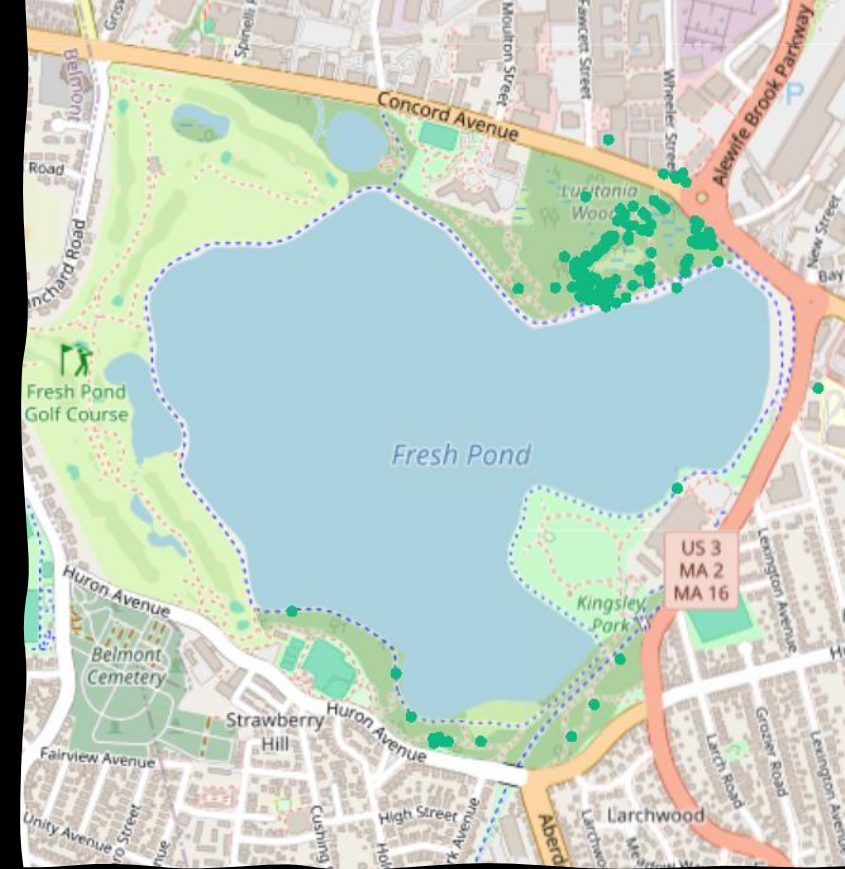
Concord Avenue
Moulton Street
Fawcett Street
Wheeler Street
Alewife Brook Parkway
Spinelli
Belmont
Road
Blanchard Road
Lusitania Woods
New Street
Bay
Fresh Pond Golf Course
Fresh Pond
US 3
MA 2
MA 16
Lexington Avenue
Kingsley Park
Huron Avenue
Belmont Cemetery
Strawberry Hill
Huron Avenue
Grozier Road
Larch Road
Lexington Avenue
Fairview Avenue
Unity Avenue
High Street
Cushing
Larchwood
Aberd